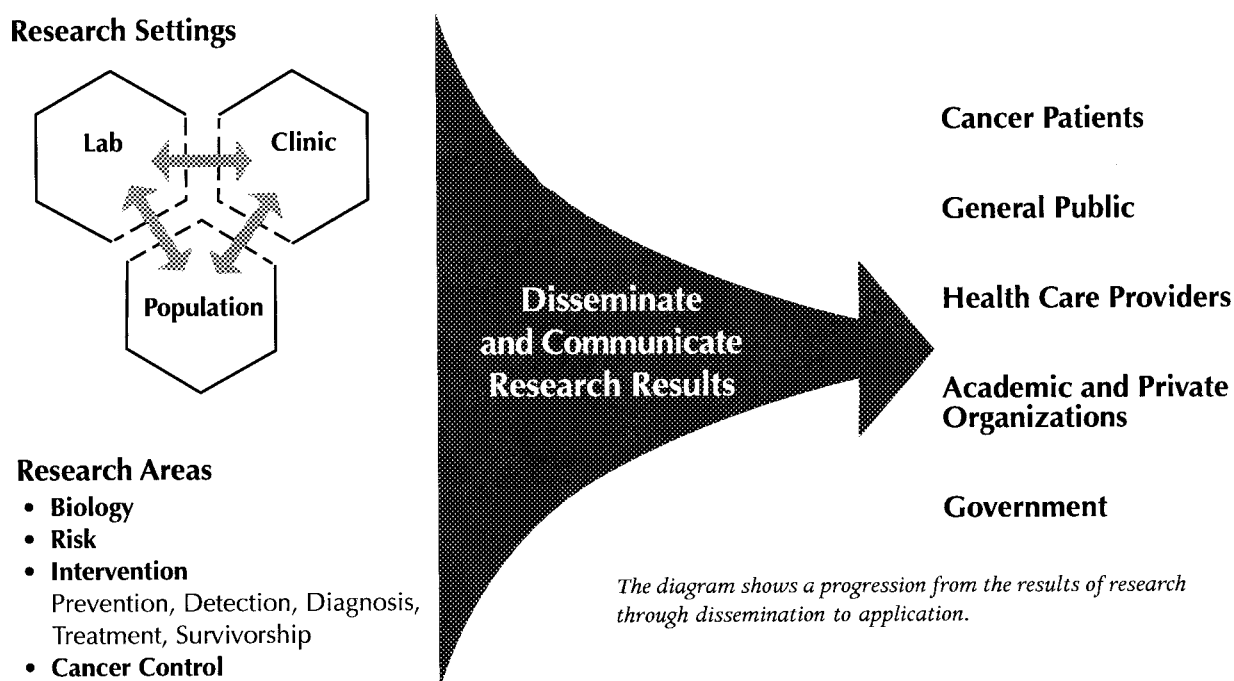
Research Settings

Lab

Clinic

Population

Research Areas
- Biology
- Risk
- Intervention
Prevention, Detection, Diagnosis, Treatment, Survivorship
- Cancer Control

Disseminate and Communicate Research Results

Cancer Patients

General Public

Health Care Providers

Academic and Private Organizations

Government

*The diagram shows a progression from the results of research through dissemination to application.*